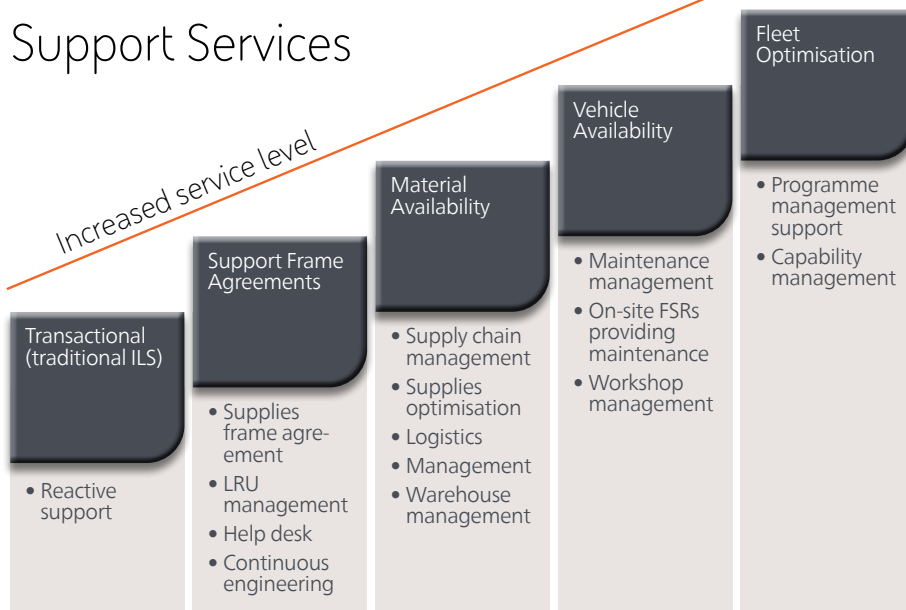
Support Services

Increased service level

Transactional (traditional ILS)

• Reactive support

Support Frame Agreements

• Supplies frame agreement
• LRU management
• Help desk
• Continuous engineering

Material Availability

• Supply chain management
• Supplies optimisation
• Logistics
• Management
• Warehouse management

Vehicle Availability

• Maintenance management
• On-site FSRs providing maintenance
• Workshop management

Fleet Optimisation

• Programme management support
• Capability management